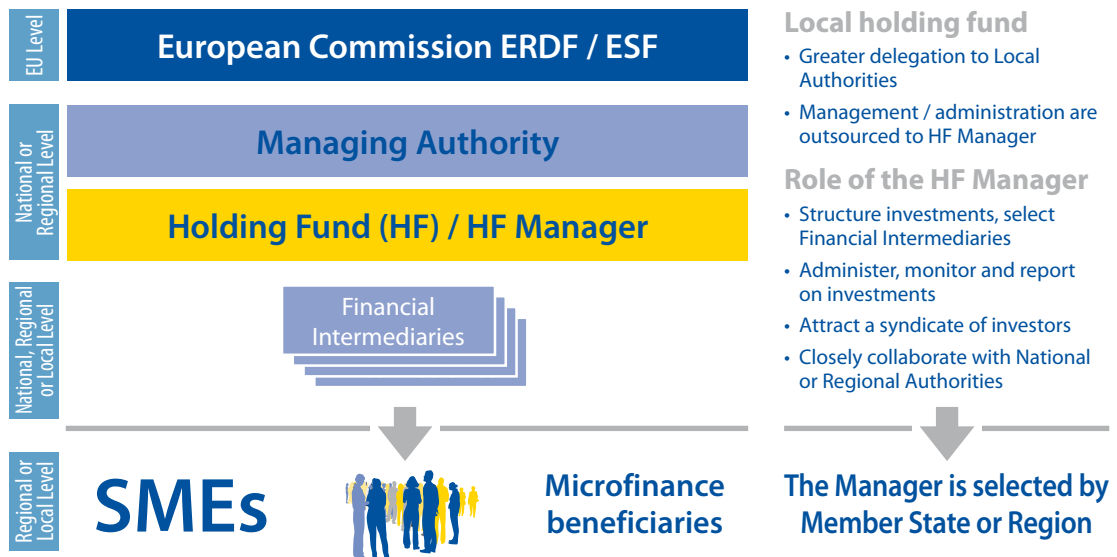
EU Level

European Commission ERDF / ESF

National or Regional Level

Managing Authority

Holding Fund (HF) / HF Manager

National, Regional or Local Level

Financial Intermediaries

Regional or Local Level

SMEs

Microfinance beneficiaries

Local holding fund

• Greater delegation to Local Authorities

• Management / administration are outsourced to HF Manager

Role of the HF Manager

• Structure investments, select Financial Intermediaries

• Administer, monitor and report on investments

• Attract a syndicate of investors

• Closely collaborate with National or Regional Authorities

The Manager is selected by Member State or Region